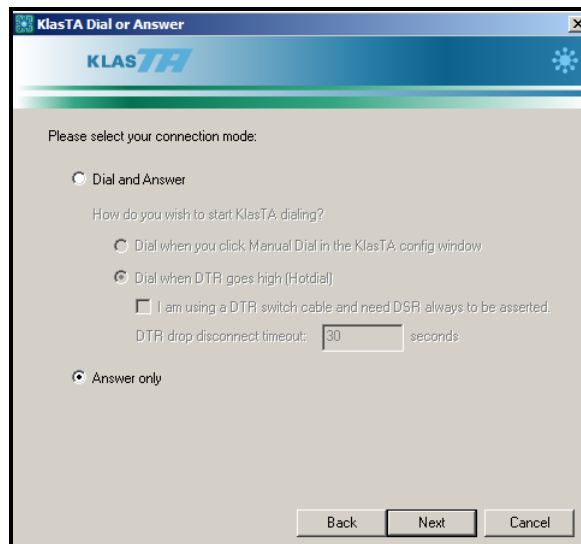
KlasTA Dial or Answer

KLASTA

Please select your connection mode:

Dial and Answer

How do you wish to start KlasTA dialing?

Dial when you click Manual Dial in the KlasTA config window

Dial when DTR goes high (Hotdial)

I am using a DTR switch cable and need DSR always to be asserted.

DTR drop disconnect timeout: 30 seconds

Answer only

Back Next Cancel